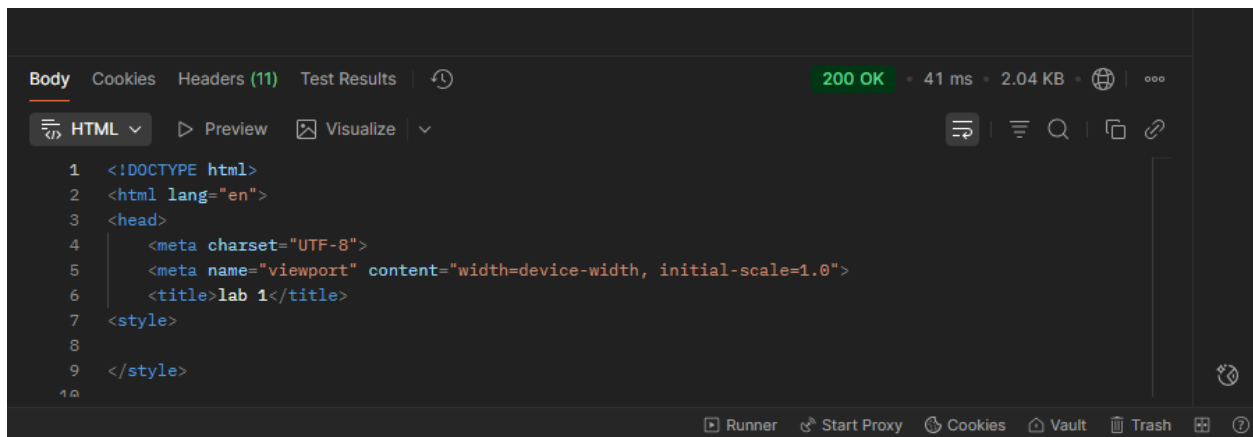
Body Cookies Headers (11) Test Results

200 OK • 41 ms • 2.04 KB

HTML Preview Visualize

1 <!DOCTYPE html>
2 <html lang="en">
3 <head>
4 <meta charset="UTF-8">
5 <meta name="viewport" content="width=device-width, initial-scale=1.0">
6 <title>lab 1</title>
7 <style>
8
9 </style>
10

Runner Start Proxy Cookies Vault Trash